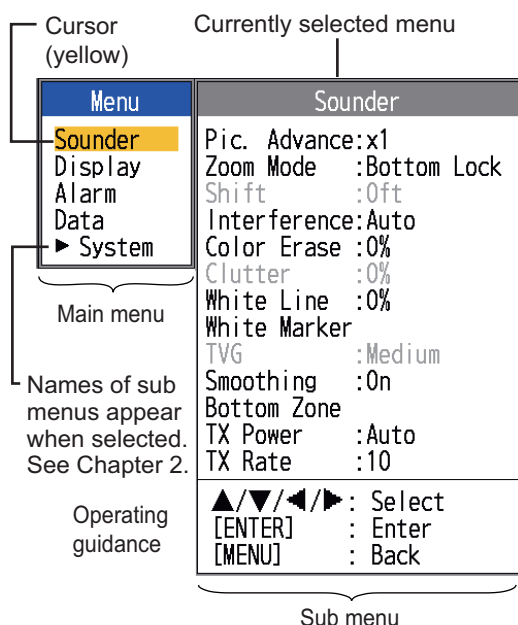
Cursor (yellow)

Currently selected menu

Menu
Sounder
Display
Alarm
Data
▶ System

Main menu

Names of sub menus appear when selected. See Chapter 2.

Operating guidance

Sounder
Pic. Advance:x1
Zoom Mode :Bottom Lock
Shift :0ft
Interference:Auto
Color Erase :0%
Clutter :0%
White Line :0%
White Marker
TVG :Medium
Smoothing :On
Bottom Zone
TX Power :Auto
TX Rate :10

▲/▼/◀/▶: Select
[ENTER] : Enter
[MENU] : Back

Sub menu